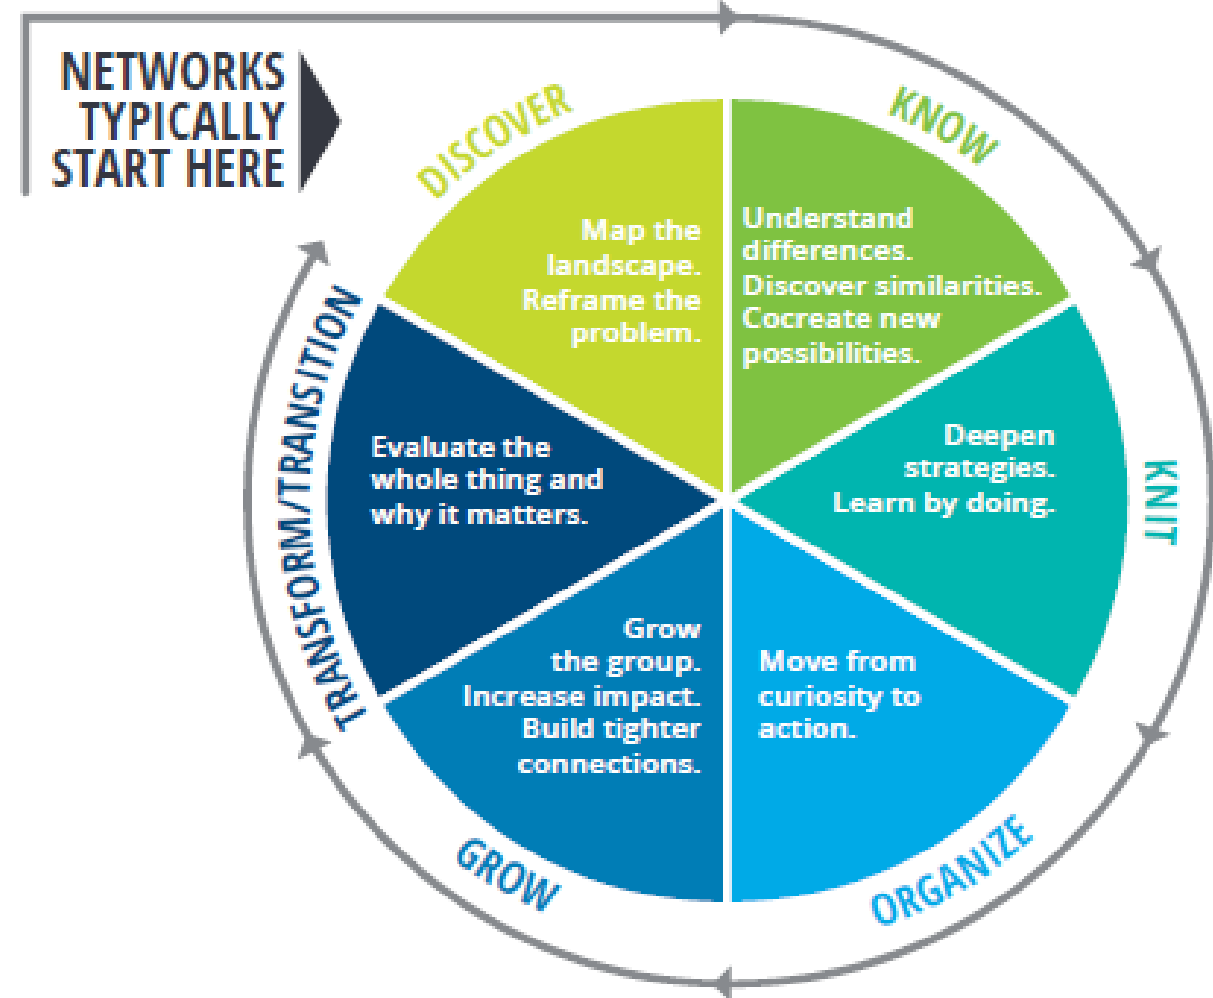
NETWORKS TYPICALLY START HERE

DISCOVER

Map the landscape. Reframe the problem.

KNOW

Understand differences. Discover similarities. Cocreate new possibilities.

KNIT

Deepen strategies. Learn by doing.

ORGANIZE

Move from curiosity to action.

GROW

Grow the group. Increase impact. Build tighter connections.

TRANSFORM/TRANSITION

Evaluate the whole thing and why it matters.